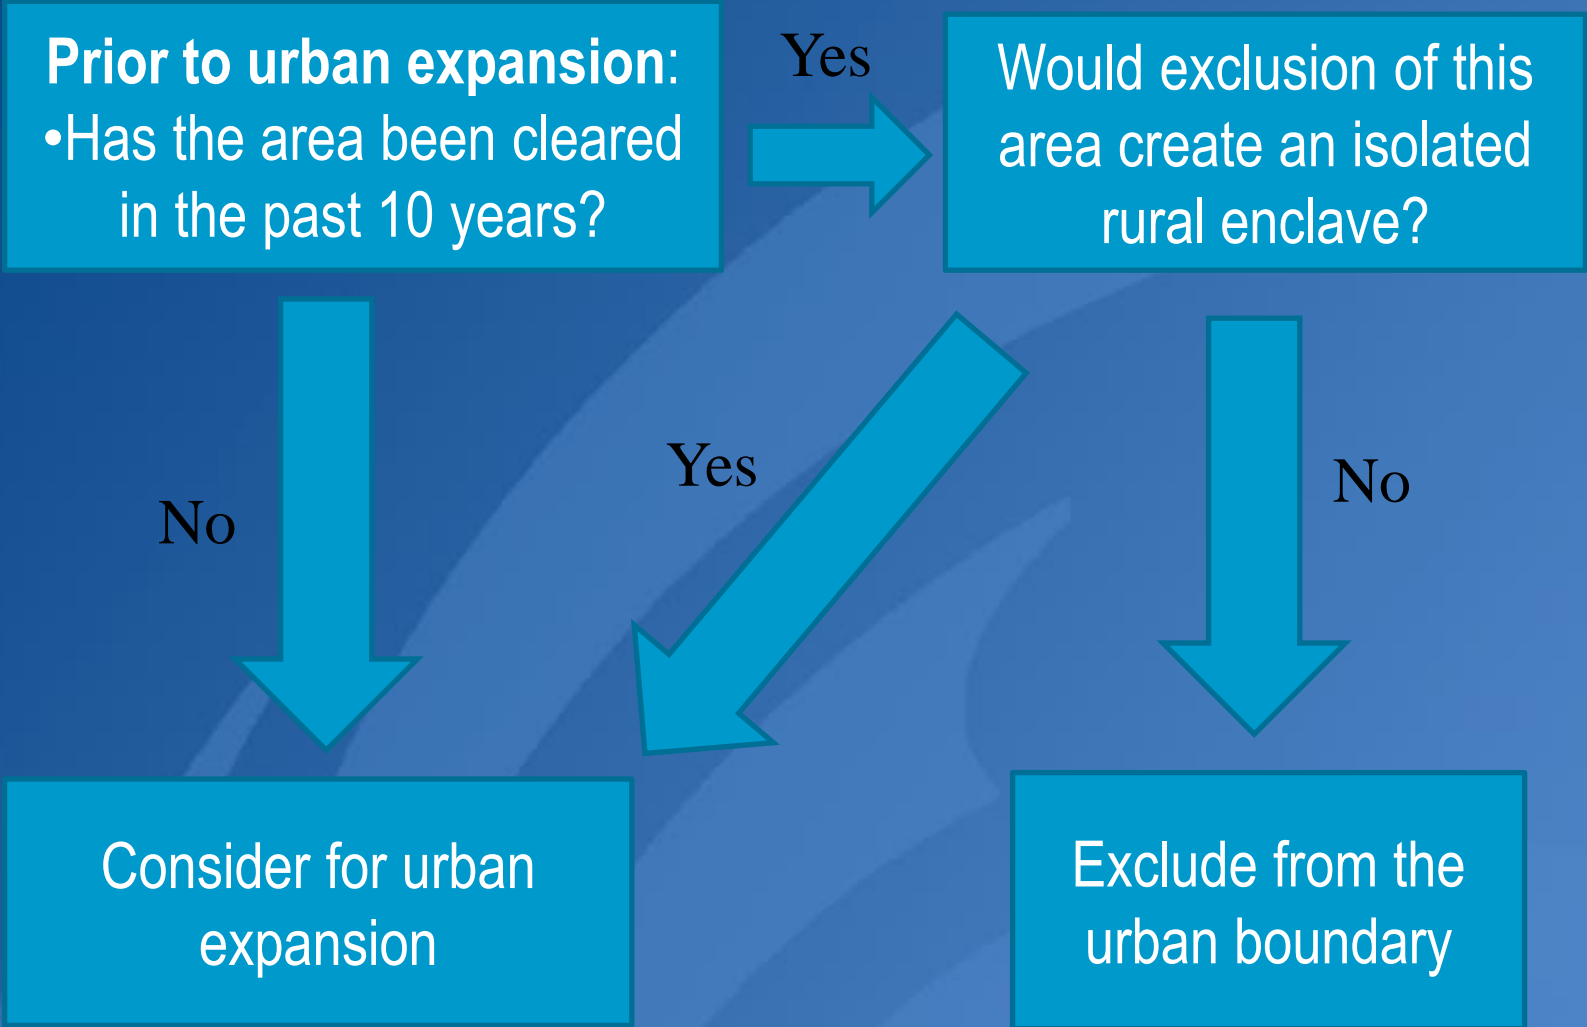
**Prior to urban expansion**:
•Has the area been cleared in the past 10 years?

Yes

Would exclusion of this area create an isolated rural enclave?

No

Yes

No

Consider for urban expansion

Exclude from the urban boundary